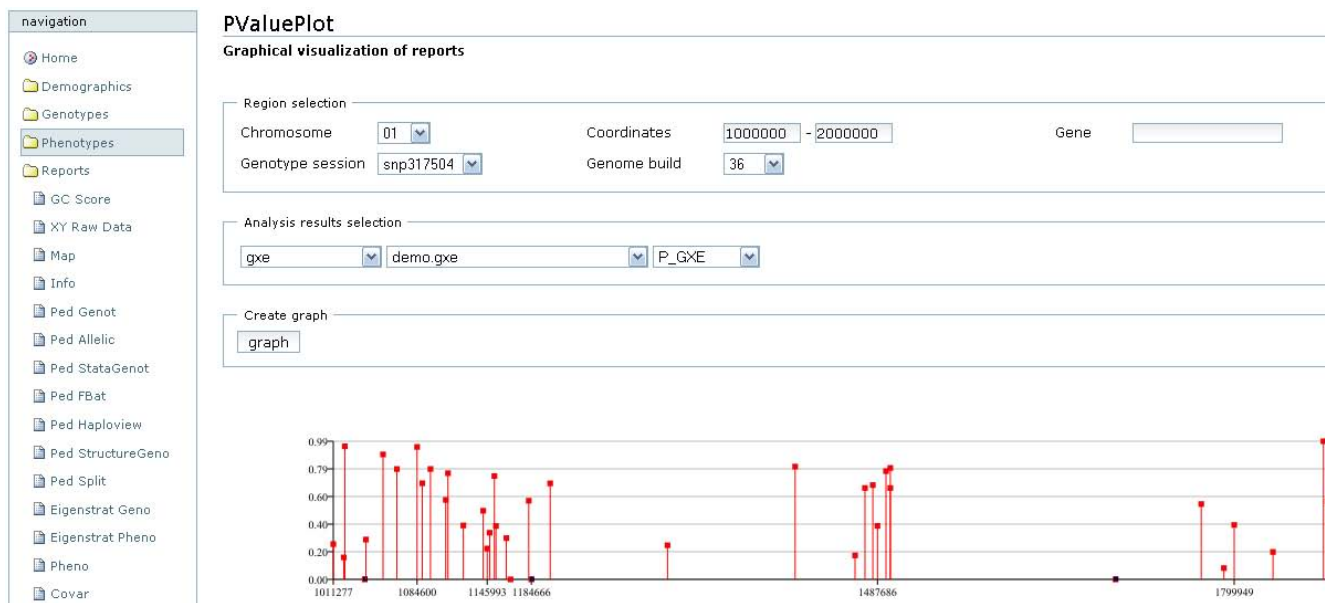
navigation

Home
Demographics
Genotypes
Phenotypes
Reports
GC Score
XY Raw Data
Map
Info
Ped Genot
Ped Allelic
Ped StataGenot
Ped FBat
Ped Haploview
Ped StructureGeno
Ped Split
Eigenstrat Geno
Eigenstrat Pheno
Pheno
Covar

PValuePlot

Graphical visualization of reports

Region selection

Chromosome 01

Coordinates 1000000 - 2000000

Gene

Genotype session snp317504

Genome build 36

Analysis results selection

gxe demo.gxe P_GXE

Create graph

graph

0.99
0.79
0.60
0.40
0.20
0.00

1011277 1084600 1145993 1184666 1487686 1799949